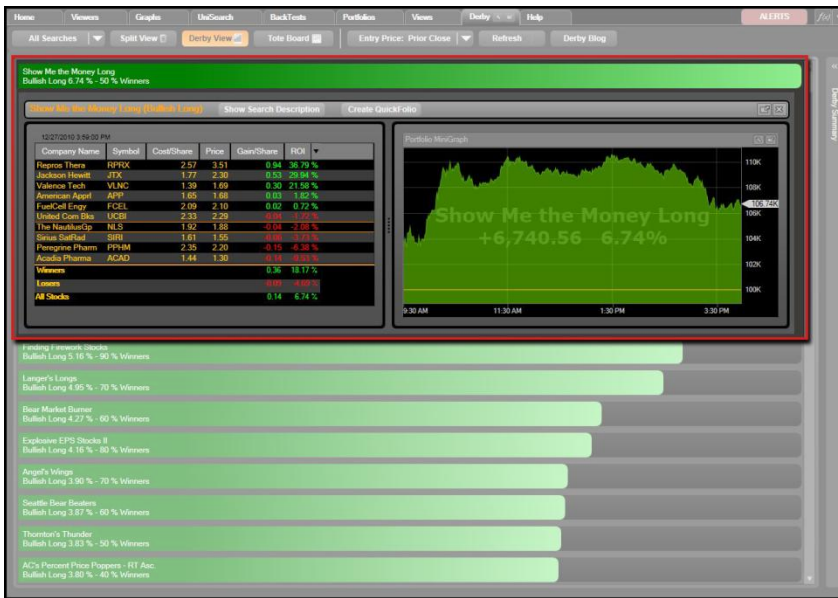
Home Viewers Graphs UniSearch BackTests Portfolios Views Derby Help ALERTS

All Searches Split View Derby View Tote Board Entry Price: Prior Close Refresh Derby Blog

Show Me the Money Long
Bullish Long 6.74 % - 50 % Winners

Show Me the Money Long (Bullish Long) Show Search Description Create QuickFolio

12/27/2010 3:59:00 PM

| Company Name | Symbol | Cost/Share | Price | Gain/Share | ROI |
|---|---|---|---|---|---|
| Repros Thera | RPRX | 2.57 | 3.51 | 0.94 | 36.79 % |
| Jackson Hewitt | JTX | 1.77 | 2.30 | 0.53 | 29.94 % |
| Valence Tech | VLNC | 1.39 | 1.69 | 0.30 | 21.58 % |
| American Appri | APP | 1.65 | 1.68 | 0.03 | 1.82 % |
| FuelCell Engy | FCEL | 2.09 | 2.10 | 0.02 | 0.72 % |
| United Com Bks | UCBI | 2.33 | 2.29 | -0.04 | -1.72 % |
| The NautilusGp | NLS | 1.92 | 1.88 | -0.04 | -2.08 % |
| Sirius SatRad | SIRI | 1.61 | 1.55 | -0.06 | -3.73 % |
| Peregrine Pharm | PPHM | 2.35 | 2.20 | -0.15 | -6.38 % |
| Acadia Pharma | ACAD | 1.44 | 1.30 | -0.14 | -9.53 % |
| Winners | | | | 0.36 | 18.17 % |
| Losers | | | | -0.09 | -4.69 % |
| All Stocks | | | | 0.14 | 6.74 % |

Portfolio MiniGraph

Show Me the Money Long
+6,740.56 6.74%

110K 108K 106.74K 106K 104K 102K 100K

9:30 AM 11:30 AM 1:30 PM 3:30 PM

Finding Firework Stocks
Bullish Long 5.16 % - 90 % Winners

Langer's Longs
Bullish Long 4.95 % - 70 % Winners

Bear Market Burner
Bullish Long 4.27 % - 60 % Winners

Explosive EPS Stocks II
Bullish Long 4.16 % - 80 % Winners

Angel's Wings
Bullish Long 3.90 % - 70 % Winners

Seattle Bear Beaters
Bullish Long 3.87 % - 60 % Winners

Thornton's Thunder
Bullish Long 3.83 % - 50 % Winners

AC's Percent Price Poppers - RT Asc.
Bullish Long 3.80 % - 40 % Winners

Derby Summary